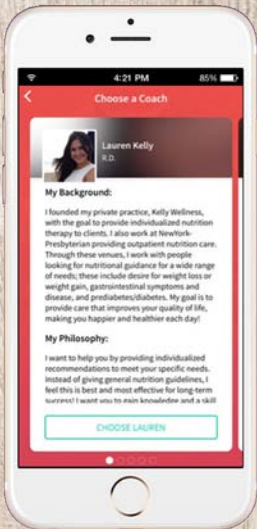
4:21 PM

85%

<

Choose a Coach

Lauren Kelly

R.D.

My Background:

I founded my private practice, Kelly Wellness, with the goal to provide individualized nutrition therapy to clients. I also work at NewYork-Presbyterian providing outpatient nutrition care. Through these venues, I work with people looking for nutritional guidance for a wide range of needs; these include desire for weight loss or weight gain, gastrointestinal symptoms and disease, and prediabetes/diabetes. My goal is to provide care that improves your quality of life, making you happier and healthier each day!

My Philosophy:

I want to help you by providing individualized recommendations to meet your specific needs. Instead of giving general nutrition guidelines, I feel this is best and most effective for long-term success! I want you to gain knowledge and a skill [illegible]

CHOOSE LAUREN